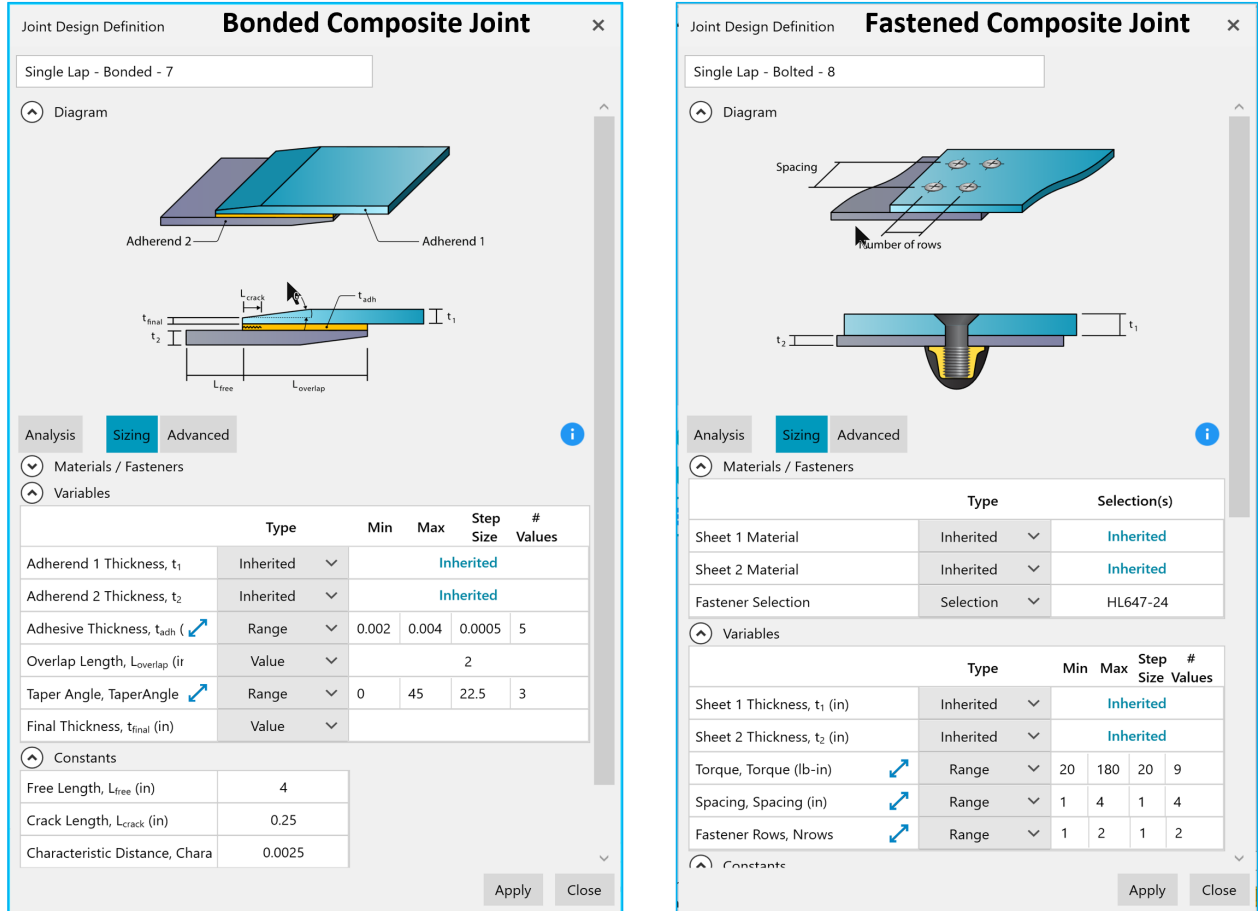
Joint Design Definition **Bonded Composite Joint** ×

Single Lap - Bonded - 7

Diagram

Adherend 2

Adherend 1

$L_{crack}$

$t_{adh}$

$t_{final}$

$t_1$

$t_2$

$L_{free}$

$L_{overlap}$

Analysis Sizing Advanced

Materials / Fasteners

Variables

| | Type | Min | Max | Step Size | # Values |
|---|---|---|---|---|---|
| Adherend 1 Thickness, $t_1$ | Inherited | Inherited | | | |
| Adherend 2 Thickness, $t_2$ | Inherited | Inherited | | | |
| Adhesive Thickness, $t_{adh}$ ( | Range | 0.002 | 0.004 | 0.0005 | 5 |
| Overlap Length, $L_{overlap}$ (ir | Value | 2 | | | |
| Taper Angle, TaperAngle | Range | 0 | 45 | 22.5 | 3 |
| Final Thickness, $t_{final}$ (in) | Value | | | | |

Constants

| | |
|---|---|
| Free Length, $L_{free}$ (in) | 4 |
| Crack Length, $L_{crack}$ (in) | 0.25 |
| Characteristic Distance, Chara | 0.0025 |

Apply Close

Joint Design Definition **Fastened Composite Joint** ×

Single Lap - Bolted - 8

Diagram

Spacing

Number of rows

$t_1$

$t_2$

Analysis Sizing Advanced

Materials / Fasteners

| | Type | Selection(s) |
|---|---|---|
| Sheet 1 Material | Inherited | Inherited |
| Sheet 2 Material | Inherited | Inherited |
| Fastener Selection | Selection | HL647-24 |

Variables

| | Type | Min | Max | Step Size | # Values |
|---|---|---|---|---|---|
| Sheet 1 Thickness, $t_1$ (in) | Inherited | Inherited | | | |
| Sheet 2 Thickness, $t_2$ (in) | Inherited | Inherited | | | |
| Torque, Torque (lb-in) | Range | 20 | 180 | 20 | 9 |
| Spacing, Spacing (in) | Range | 1 | 4 | 1 | 4 |
| Fastener Rows, Nrows | Range | 1 | 2 | 1 | 2 |

Constants

Apply Close